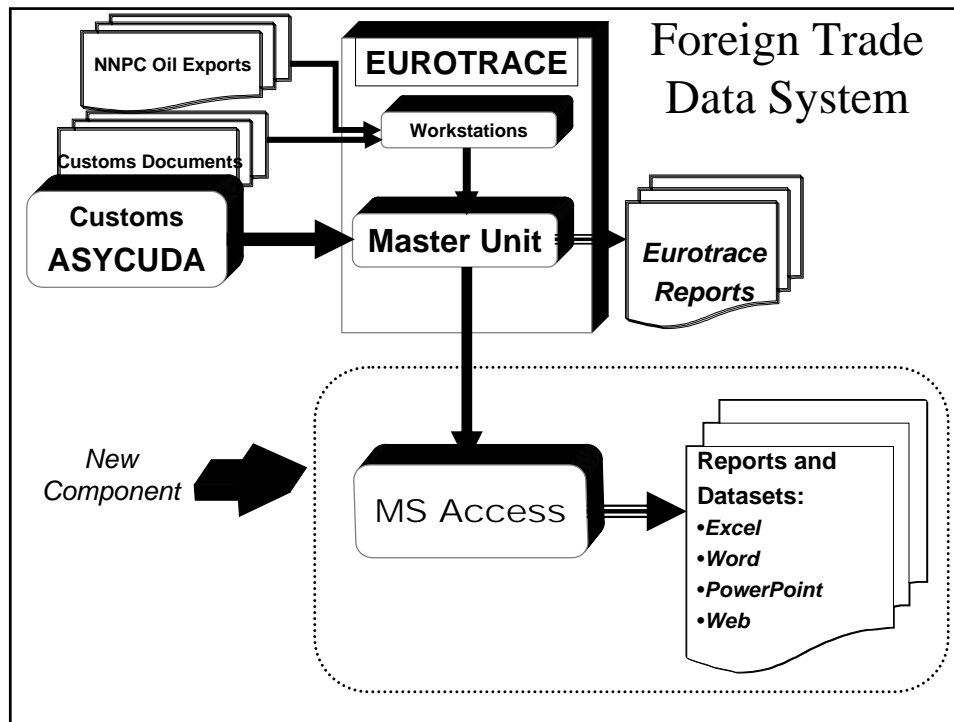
Foreign Trade Data System

NNPC Oil Exports

EUROTRACE

Workstations

Customs Documents

Customs ASYCUDA

Master Unit

Eurotrace Reports

New Component

MS Access

Reports and Datasets:
•Excel
•Word
•PowerPoint
•Web